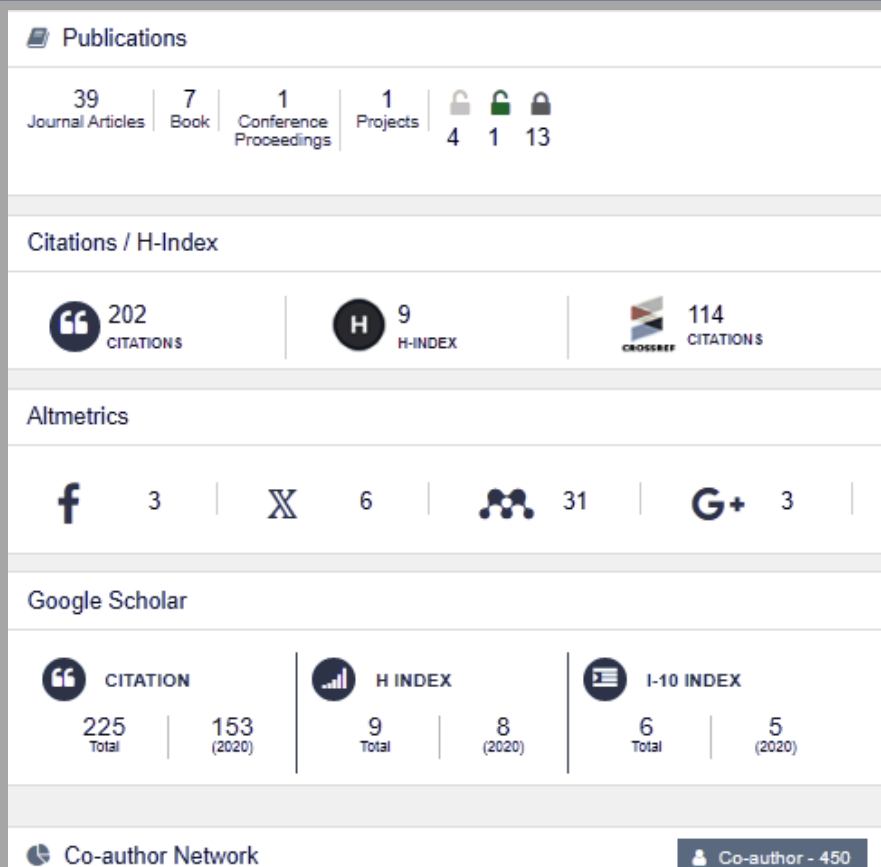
Publications

39 Journal Articles | 7 Book | 1 Conference Proceedings | 1 Projects | 4 | 1 | 13

Citations / H-Index

202 CITATIONS

9 H-INDEX

CROSSREF 114 CITATIONS

Altmetrics

3

6

31

3

Google Scholar

CITATION
225 Total
153 (2020)

H INDEX
9 Total
8 (2020)

I-10 INDEX
6 Total
5 (2020)

Co-author Network

Co-author - 450